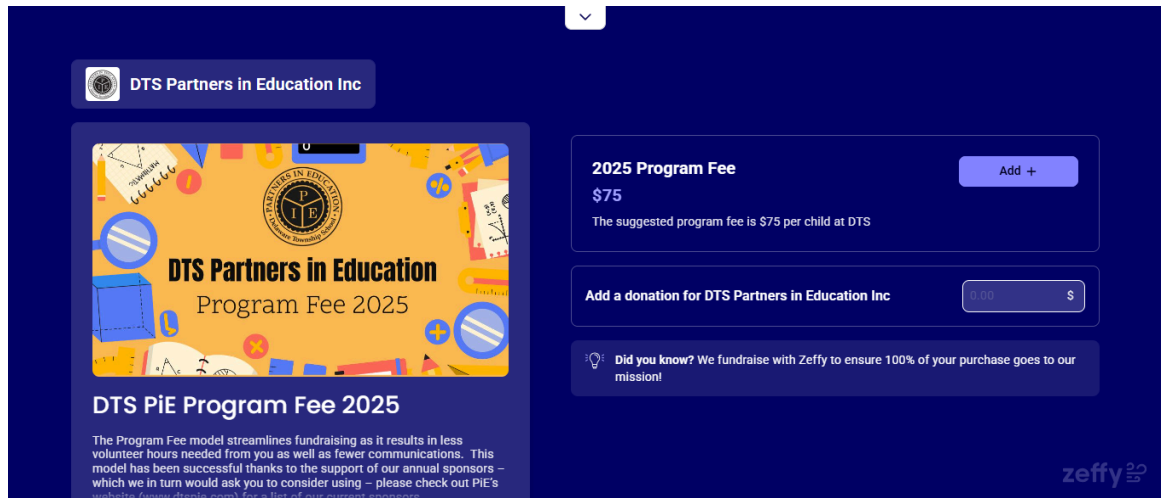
DTS Partners in Education Inc

PARTNERS IN EDUCATION
P
I E
Delaware Township School

DTS Partners in Education
Program Fee 2025

DTS PiE Program Fee 2025

The Program Fee model streamlines fundraising as it results in less volunteer hours needed from you as well as fewer communications. This model has been successful thanks to the support of our annual sponsors – which we in turn would ask you to consider using – please check out PiE's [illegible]

2025 Program Fee
$75
The suggested program fee is $75 per child at DTS

Add +

Add a donation for DTS Partners in Education Inc
0.00 $

Did you know? We fundraise with Zeffy to ensure 100% of your purchase goes to our mission!

zeffy